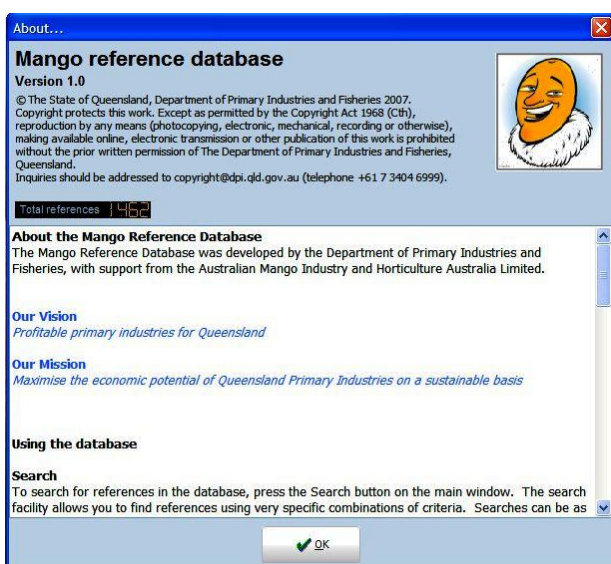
About...

Mango reference database

Version 1.0

© The State of Queensland, Department of Primary Industries and Fisheries 2007. Copyright protects this work. Except as permitted by the Copyright Act 1968 (Cth), reproduction by any means (photocopying, electronic, mechanical, recording or otherwise), making available online, electronic transmission or other publication of this work is prohibited without the prior written permission of The Department of Primary Industries and Fisheries, Queensland.
Inquiries should be addressed to copyright@dpi.qld.gov.au (telephone +61 7 3404 6999).

Total references 1462

About the Mango Reference Database
The Mango Reference Database was developed by the Department of Primary Industries and Fisheries, with support from the Australian Mango Industry and Horticulture Australia Limited.

Our Vision
Profitable primary industries for Queensland

Our Mission
Maximise the economic potential of Queensland Primary Industries on a sustainable basis

Using the database

Search
To search for references in the database, press the Search button on the main window. The search facility allows you to find references using very specific combinations of criteria. Searches can be as

OK